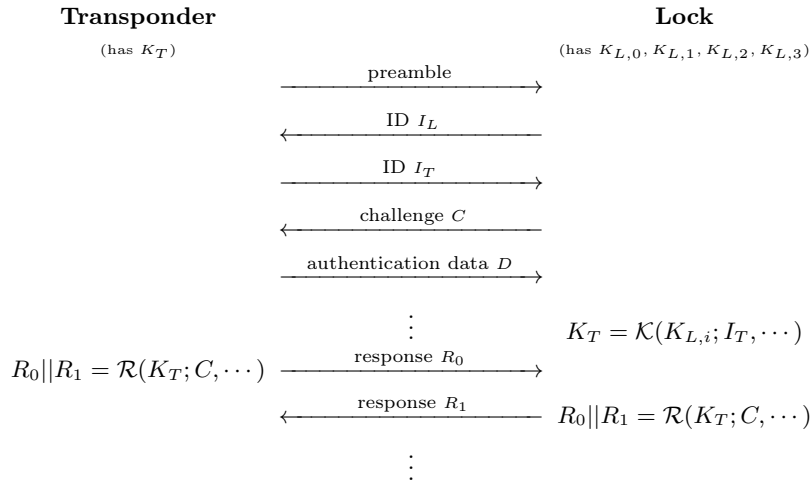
**Transponder**

(has $K_T$)

**Lock**

(has $K_{L,0}, K_{L,1}, K_{L,2}, K_{L,3}$)

preamble

ID $I_L$

ID $I_T$

challenge $C$

authentication data $D$

$\vdots$

$K_T = \mathcal{K}(K_{L,i}; I_T, \cdots)$

$R_0||R_1 = \mathcal{R}(K_T; C, \cdots)$

response $R_0$

response $R_1$

$R_0||R_1 = \mathcal{R}(K_T; C, \cdots)$

$\vdots$